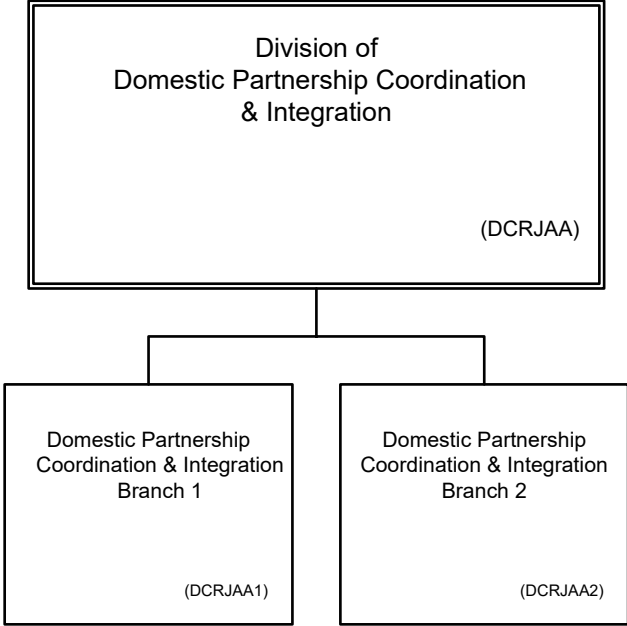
Division of
Domestic Partnership Coordination & Integration

(DCRJAA)

Domestic Partnership Coordination & Integration Branch 1

(DCRJAA1)

Domestic Partnership Coordination & Integration Branch 2

(DCRJAA2)